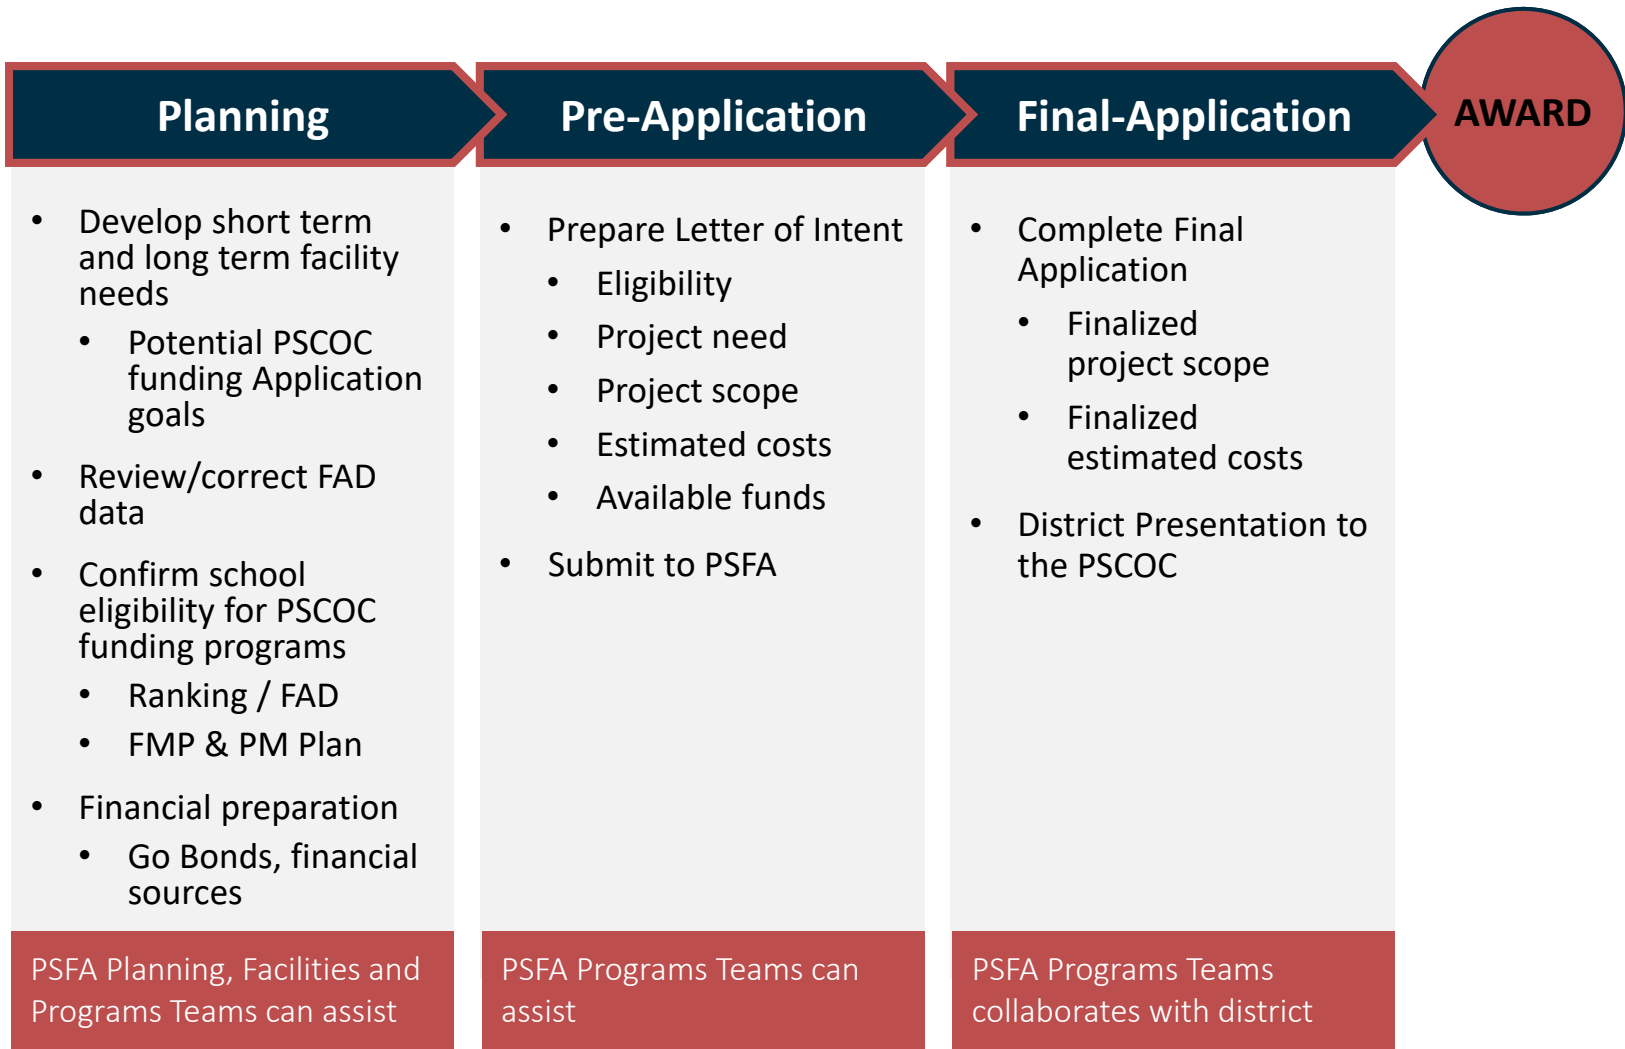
Planning

- Develop short term and long term facility needs
  - Potential PSCOC funding Application goals
- Review/correct FAD data
- Confirm school eligibility for PSCOC funding programs
  - Ranking / FAD
  - FMP & PM Plan
- Financial preparation
  - Go Bonds, financial sources

PSFA Planning, Facilities and Programs Teams can assist

Pre-Application

- Prepare Letter of Intent
  - Eligibility
  - Project need
  - Project scope
  - Estimated costs
  - Available funds
- Submit to PSFA

PSFA Programs Teams can assist

Final-Application

- Complete Final Application
  - Finalized project scope
  - Finalized estimated costs
- District Presentation to the PSCOC

PSFA Programs Teams collaborates with district

AWARD